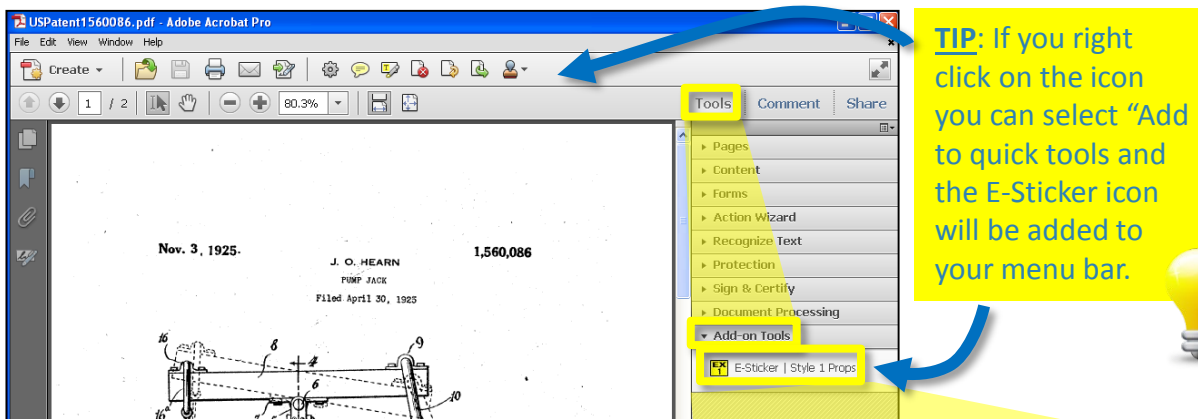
USPatent1560086.pdf - Adobe Acrobat Pro

File Edit View Window Help

Create

1 / 2

80.3%

Tools Comment Share

Pages
Content
Forms
Action Wizard
Recognize Text
Protection
Sign & Certify
Document Processing
Add-on Tools
E-Sticker | Style 1 Props

Nov. 3, 1925. J. O. HEARN 1,560,086
PUMP JACK
Filed April 30, 1925

16 8 4 9
6
10
16

TIP: If you right click on the icon you can select “Add to quick tools and the E-Sticker icon will be added to your menu bar.